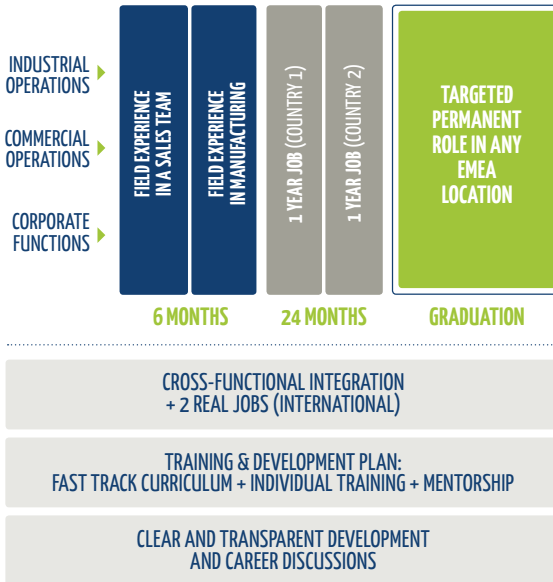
INDUSTRIAL OPERATIONS

COMMERCIAL OPERATIONS

CORPORATE FUNCTIONS

FIELD EXPERIENCE IN A SALES TEAM

FIELD EXPERIENCE IN MANUFACTURING

1 YEAR JOB (COUNTRY 1)

1 YEAR JOB (COUNTRY 2)

TARGETED PERMANENT ROLE IN ANY EMEA LOCATION

6 MONTHS

24 MONTHS

GRADUATION

CROSS-FUNCTIONAL INTEGRATION + 2 REAL JOBS (INTERNATIONAL)

TRAINING & DEVELOPMENT PLAN: FAST TRACK CURRICULUM + INDIVIDUAL TRAINING + MENTORSHIP

CLEAR AND TRANSPARENT DEVELOPMENT AND CAREER DISCUSSIONS